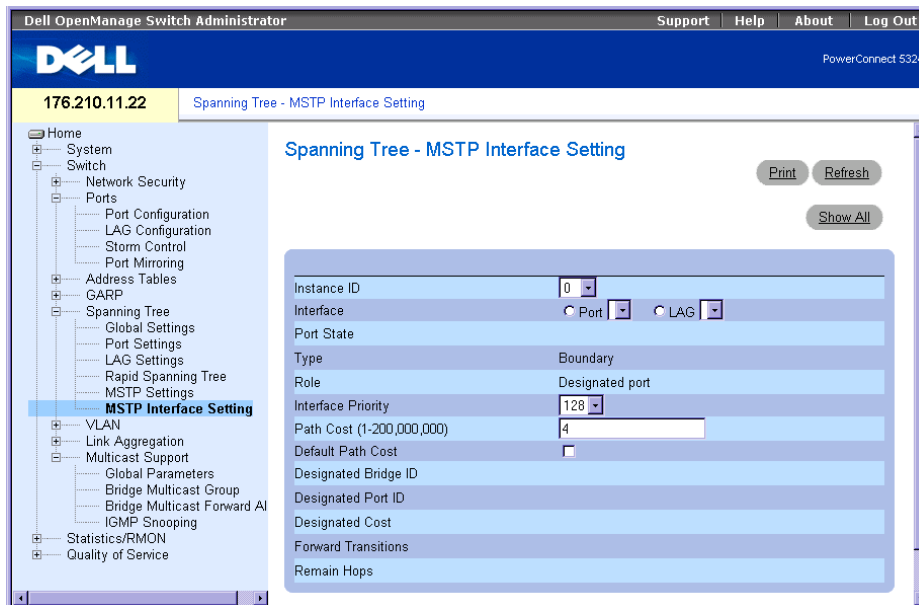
Dell OpenManage Switch Administrator | Support | Help | About | Log Out

DELL

PowerConnect 532

176.210.11.22

Spanning Tree - MSTP Interface Setting

Home
System
Switch
Network Security
Ports
Port Configuration
LAG Configuration
Storm Control
Port Mirroring
Address Tables
GARP
Spanning Tree
Global Settings
Port Settings
LAG Settings
Rapid Spanning Tree
MSTP Settings
MSTP Interface Setting
VLAN
Link Aggregation
Multicast Support
Global Parameters
Bridge Multicast Group
Bridge Multicast Forward Al
IGMP Snooping
Statistics/RMON
Quality of Service

Spanning Tree - MSTP Interface Setting

Print | Refresh

Show All

| | |
|---|---|
| Instance ID | 0 |
| Interface | Port LAG |
| Port State | |
| Type | Boundary |
| Role | Designated port |
| Interface Priority | 128 |
| Path Cost (1-200,000,000) | 4 |
| Default Path Cost | |
| Designated Bridge ID | |
| Designated Port ID | |
| Designated Cost | |
| Forward Transitions | |
| Remain Hops | |